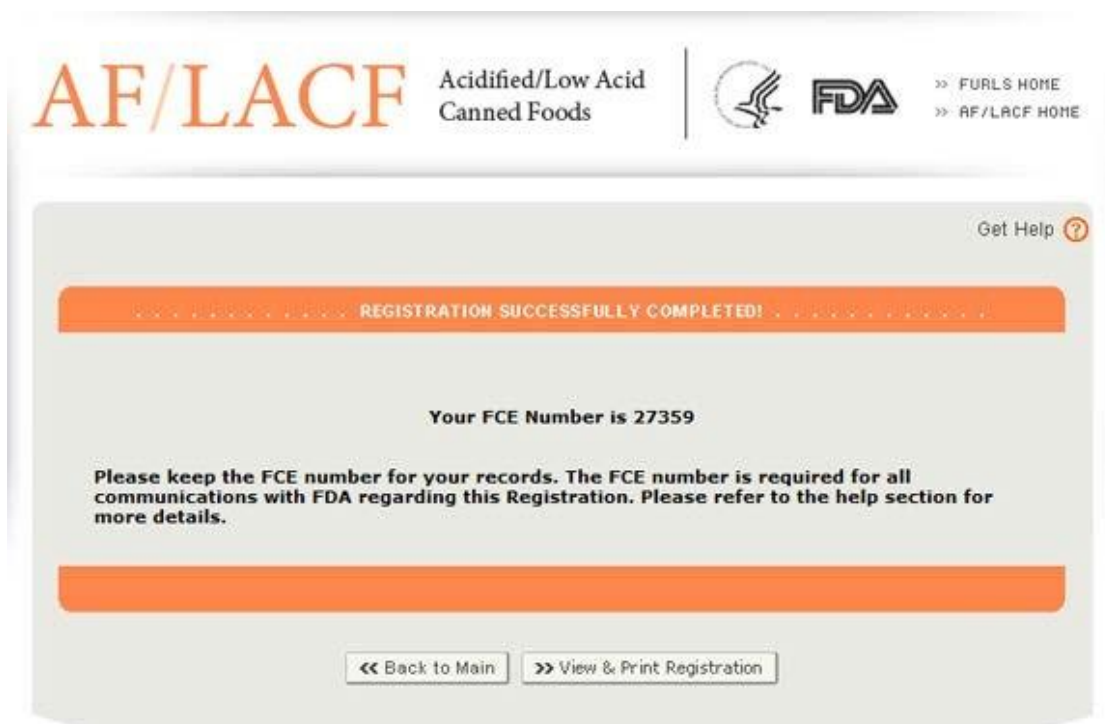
AF/LACF Acidified/Low Acid Canned Foods

FDA

>> FURLS HOME
>> AF/LACF HOME

Get Help ?

. . . . . . . . . . . REGISTRATION SUCCESSFULLY COMPLETED! . . . . . . . . . . .

Your FCE Number is 27359

Please keep the FCE number for your records. The FCE number is required for all communications with FDA regarding this Registration. Please refer to the help section for more details.

<< Back to Main

>> View & Print Registration